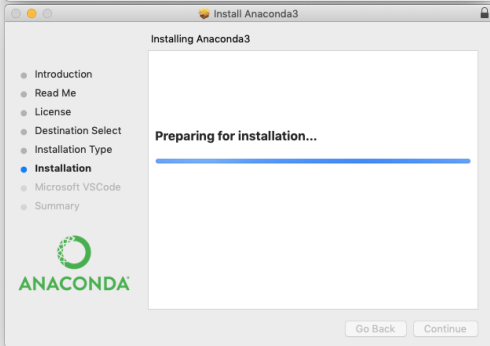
Install Anaconda3

Installing Anaconda3

Introduction
Read Me
License
Destination Select
Installation Type
Installation
Microsoft VSCode
Summary

ANACONDA

Preparing for installation...

Go Back
Continue